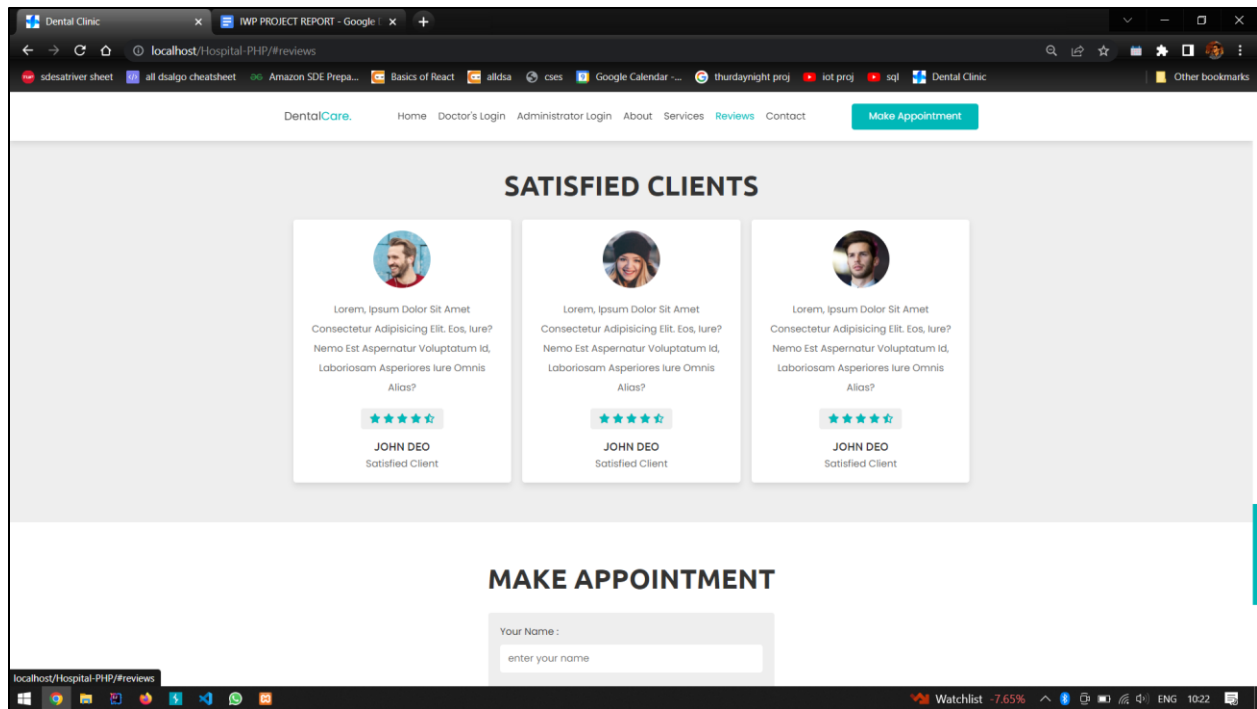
Dental Clinic
IWP PROJECT REPORT - Google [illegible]
localhost/Hospital-PHP/#reviews
sdesatriver sheet
all dsalgo cheatsheet
Amazon SDE Prepa...
Basics of React
alldsa
cses
Google Calendar -...
thurdaynight proj
iot proj
sql
Dental Clinic
Other bookmarks

DentalCare.
Home Doctor's Login Administrator Login About Services Reviews Contact
Make Appointment

SATISFIED CLIENTS

Lorem, Ipsum Dolor Sit Amet Consectetur Adipisicing Elit. Eos, Iure? Nemo Est Aspernatur Voluptatum Id, Laboriosam Asperiores Iure Omnis Alias?
JOHN DEO
Satisfied Client

Lorem, Ipsum Dolor Sit Amet Consectetur Adipisicing Elit. Eos, Iure? Nemo Est Aspernatur Voluptatum Id, Laboriosam Asperiores Iure Omnis Alias?
JOHN DEO
Satisfied Client

Lorem, Ipsum Dolor Sit Amet Consectetur Adipisicing Elit. Eos, Iure? Nemo Est Aspernatur Voluptatum Id, Laboriosam Asperiores Iure Omnis Alias?
JOHN DEO
Satisfied Client

MAKE APPOINTMENT

Your Name :
enter your name

localhost/Hospital-PHP/#reviews
Watchlist -7.65% ENG 10:22